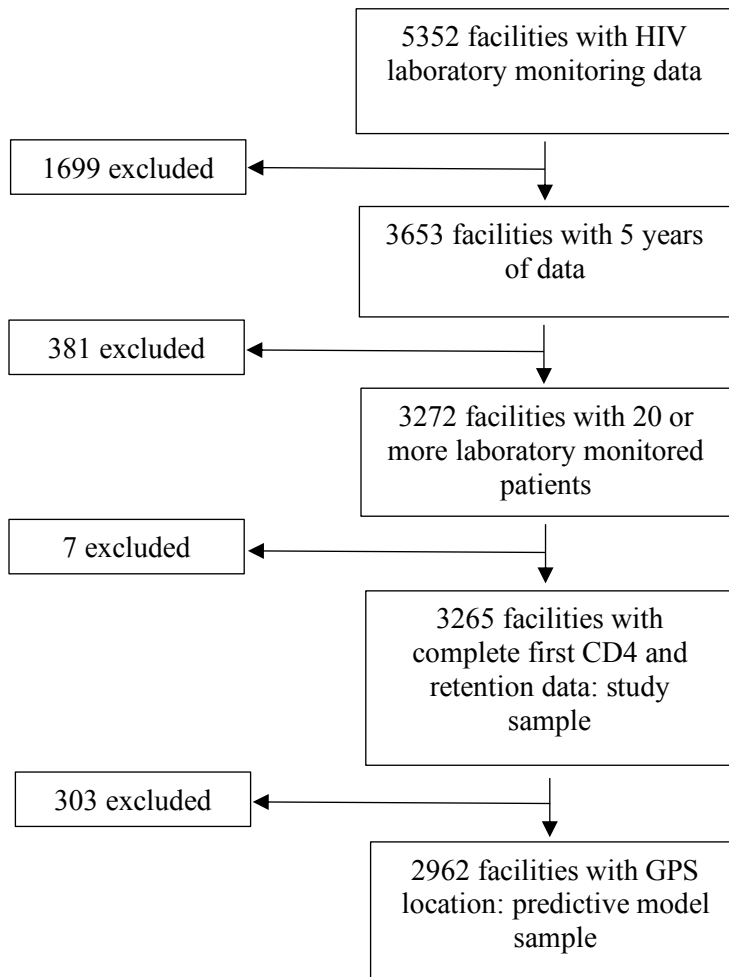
5352 facilities with HIV laboratory monitoring data

1699 excluded

3653 facilities with 5 years of data

381 excluded

3272 facilities with 20 or more laboratory monitored patients

7 excluded

3265 facilities with complete first CD4 and retention data: study sample

303 excluded

2962 facilities with GPS location: predictive model sample